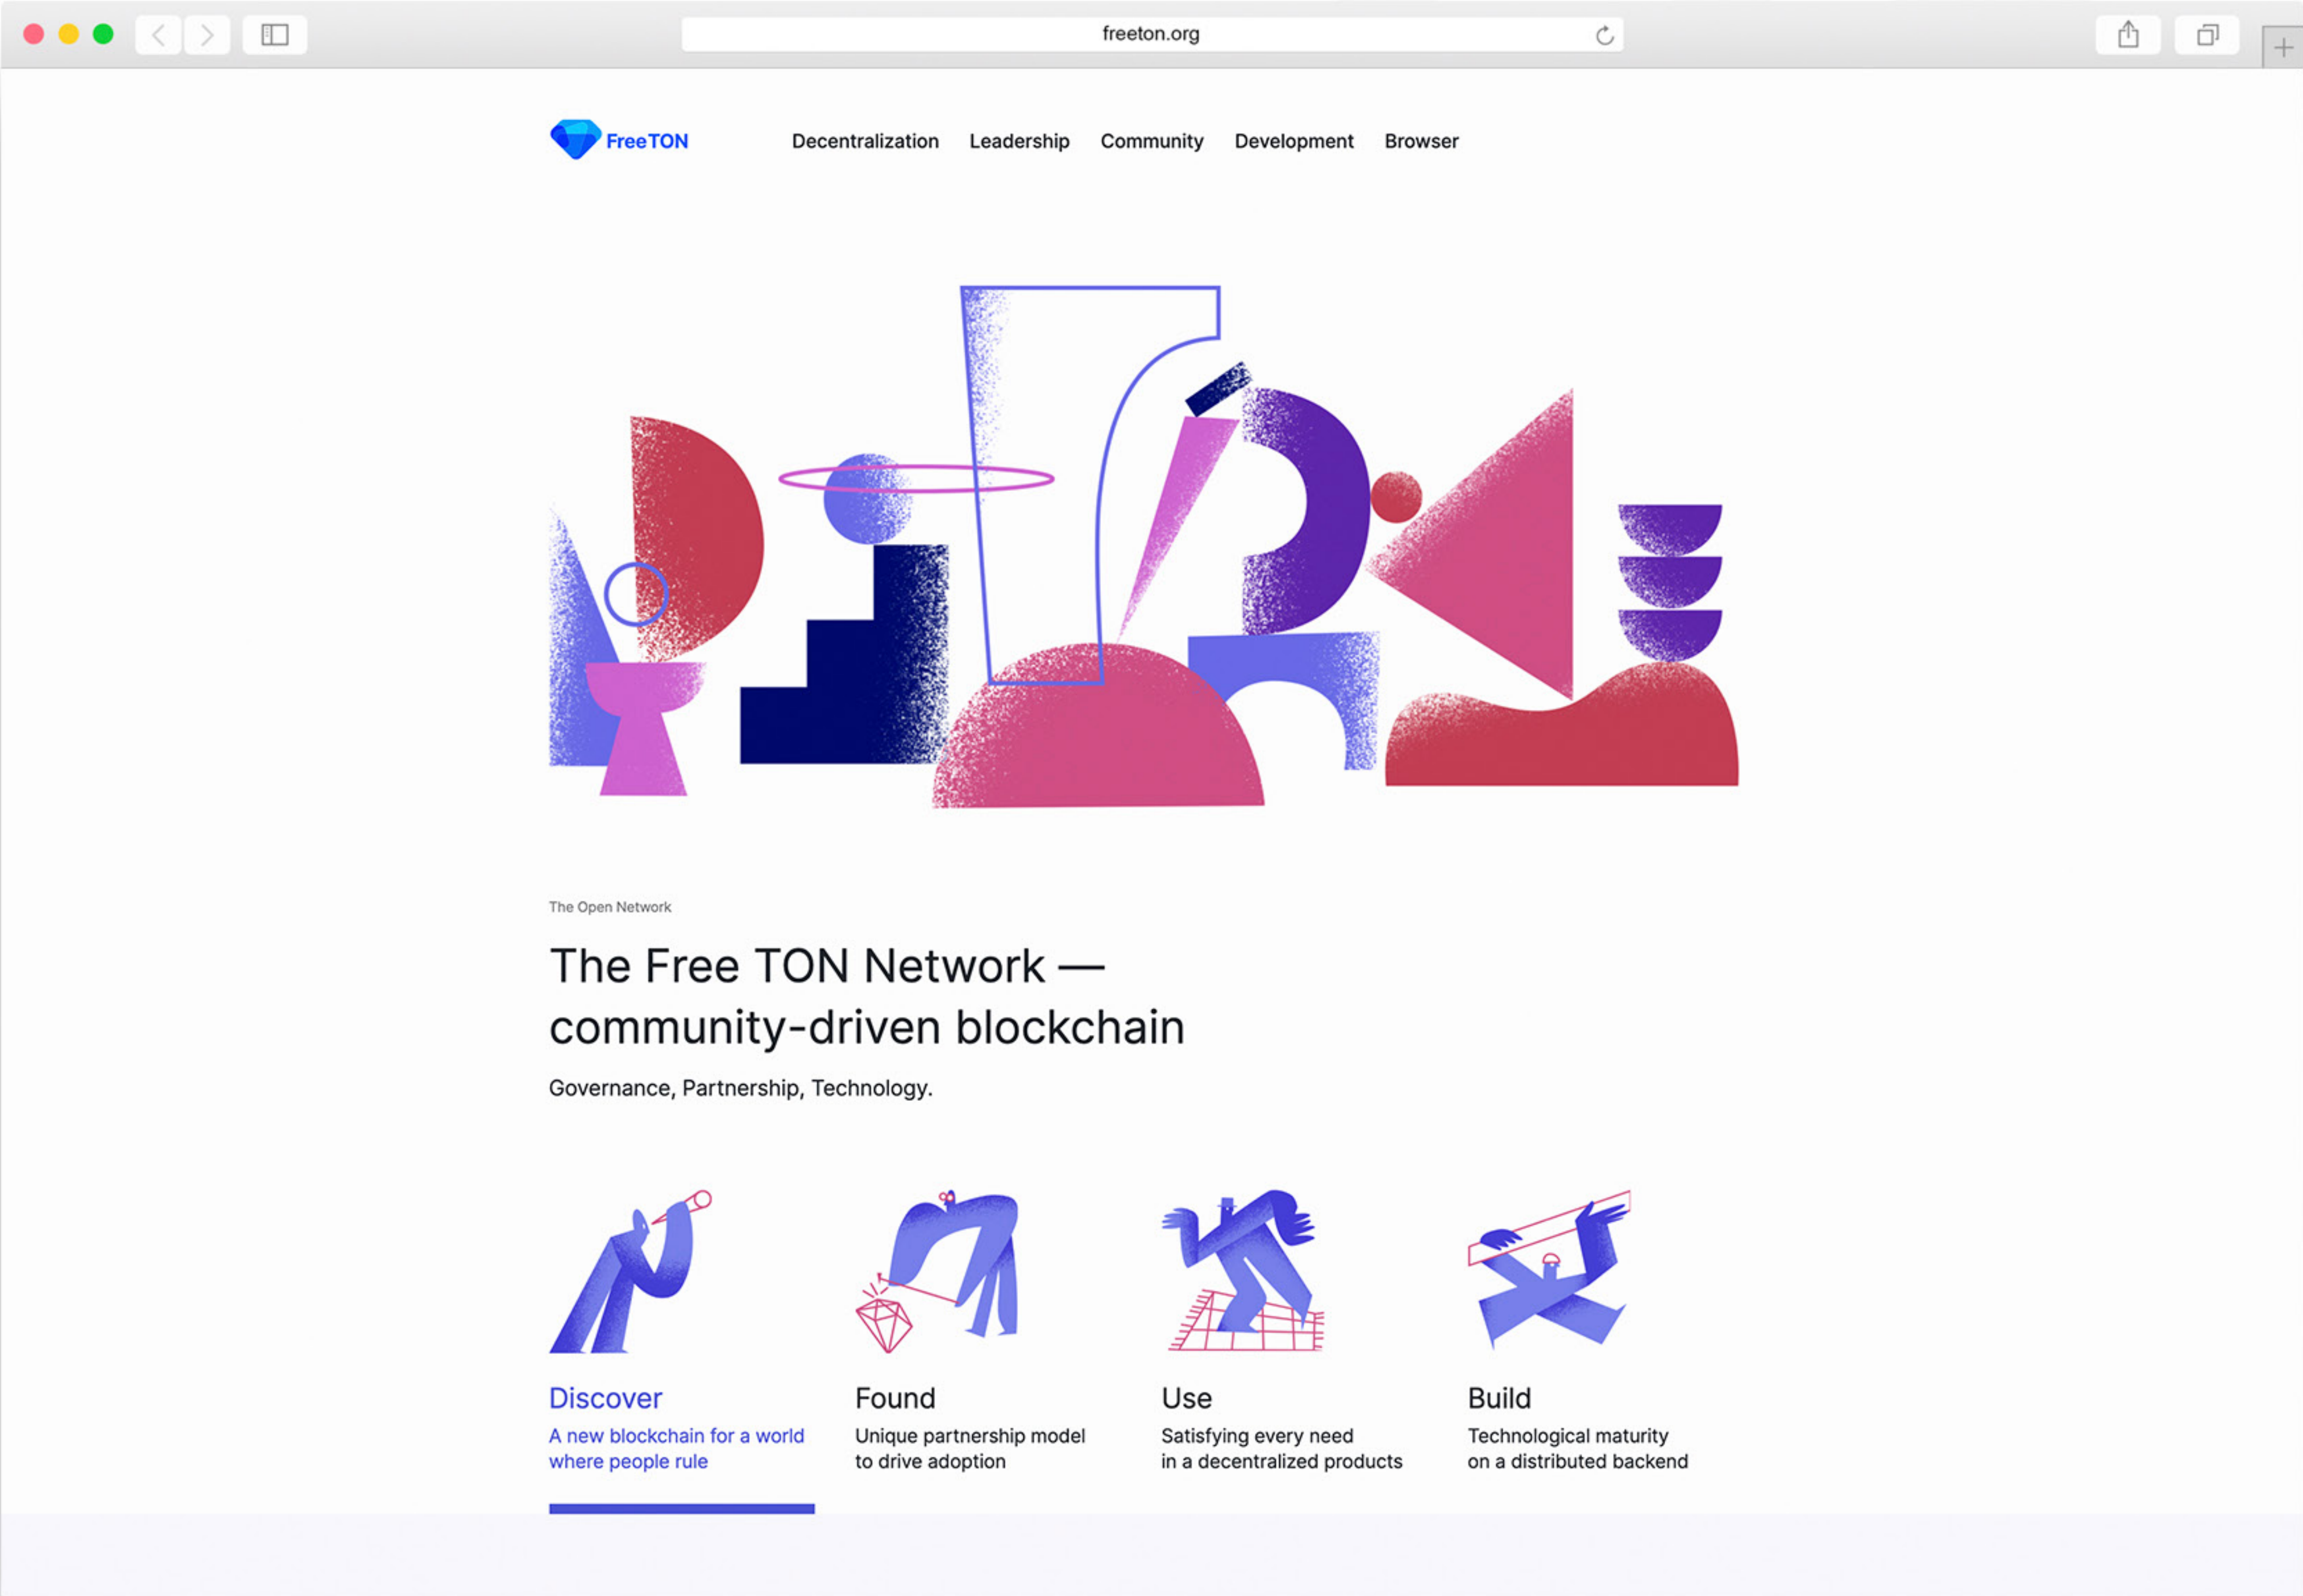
freeton.org

FreeTON

Decentralization Leadership Community Development Browser

The Open Network

The Free TON Network — community-driven blockchain

Governance, Partnership, Technology.

Discover
A new blockchain for a world where people rule

Found
Unique partnership model to drive adoption

Use
Satisfying every need in a decentralized products

Build
Technological maturity on a distributed backend